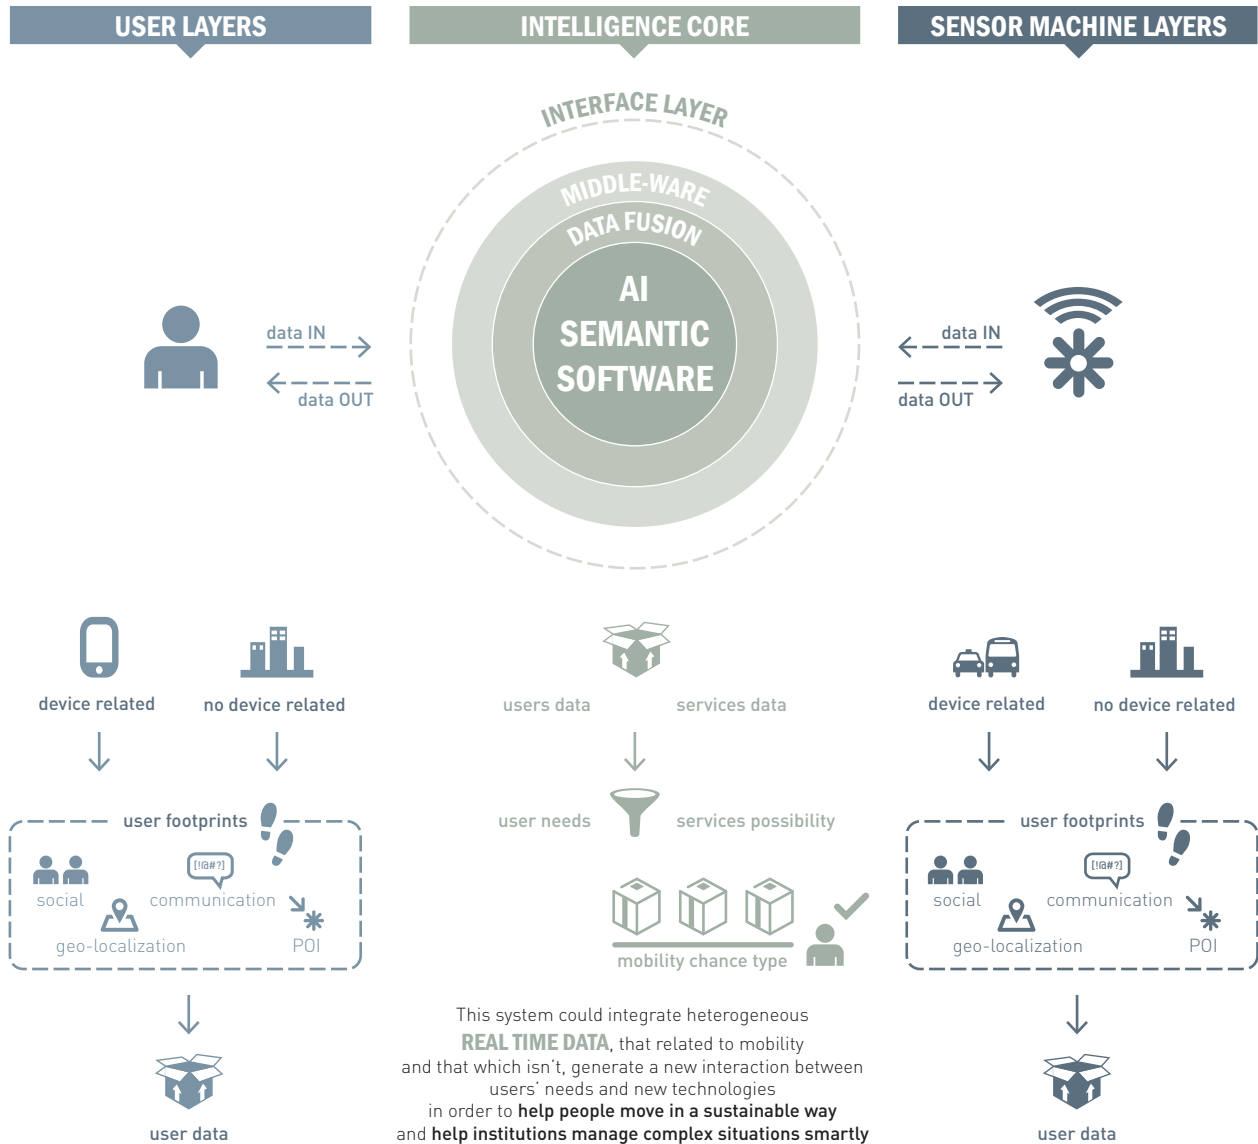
USER LAYERS

INTELLIGENCE CORE

SENSOR MACHINE LAYERS

INTERFACE LAYER

MIDDLE-WARE

DATA FUSION

AI
SEMANTIC
SOFTWARE

data IN

data OUT

data IN

data OUT

device related

no device related

user footprints

[!@#?]

social

communication

geo-localization

POI

user data

users data

services data

user needs

services possibility

mobility chance type

This system could integrate heterogeneous REAL TIME DATA, that related to mobility and that which isn't, generate a new interaction between users' needs and new technologies in order to help people move in a sustainable way and help institutions manage complex situations smartly

device related

no device related

user footprints

[!@#?]

social

communication

geo-localization

POI

user data